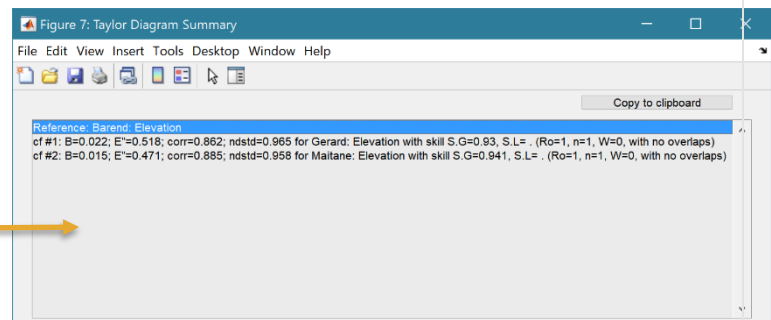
Figure 7: Taylor Diagram Summary

File Edit View Insert Tools Desktop Window Help

Copy to clipboard

Reference: Barend: Elevation
cf #1: B=0.022; E"=0.518; corr=0.862; ndstd=0.965 for Gerard: Elevation with skill S.G=0.93, S.L= . (Ro=1, n=1, W=0, with no overlaps)
cf #2: B=0.015; E"=0.471; corr=0.885; ndstd=0.958 for Maitane: Elevation with skill S.G=0.941, S.L= . (Ro=1, n=1, W=0, with no overlaps)